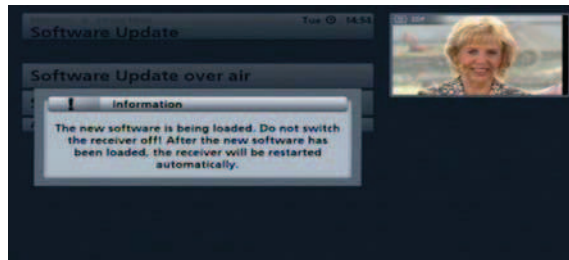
Software Update

Tue 14:54

Software Update over air

Information

The new software is being loaded. Do not switch the receiver off! After the new software has been loaded, the receiver will be restarted automatically.